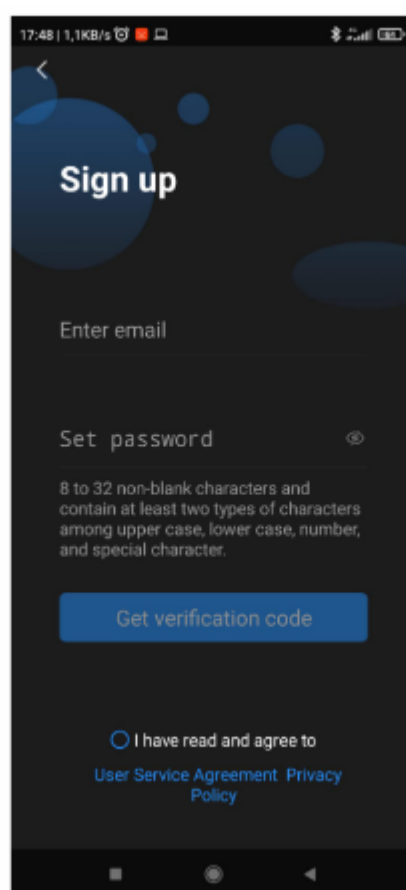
17:48 | 1,1KB/s

Sign up

Enter email

Set password

8 to 32 non-blank characters and contain at least two types of characters among upper case, lower case, number, and special character.

Get verification code

I have read and agree to

User Service Agreement Privacy Policy